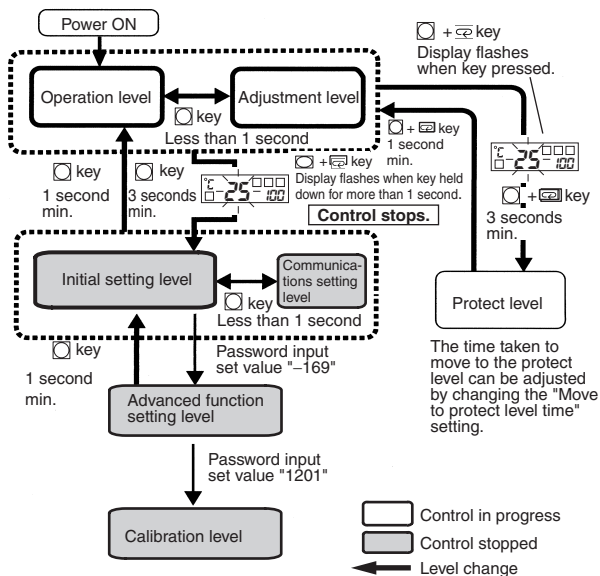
Power ON

Operation level

Adjustment level

key

Less than 1 second

+ key

Display flashes when key pressed.

+ key

1 second min.

key

1 second min.

key

3 seconds min.

°C 25 100

+ key

Display flashes when key held down for more than 1 second.

Control stops.

°C 25 100

+ key

3 seconds min.

Initial setting level

Communications setting level

key

Less than 1 second

Protect level

The time taken to move to the protect level can be adjusted by changing the "Move to protect level time" setting.

key

1 second min.

Password input set value "−169"

Advanced function setting level

Password input set value "1201"

Calibration level

Control in progress

Control stopped

Level change